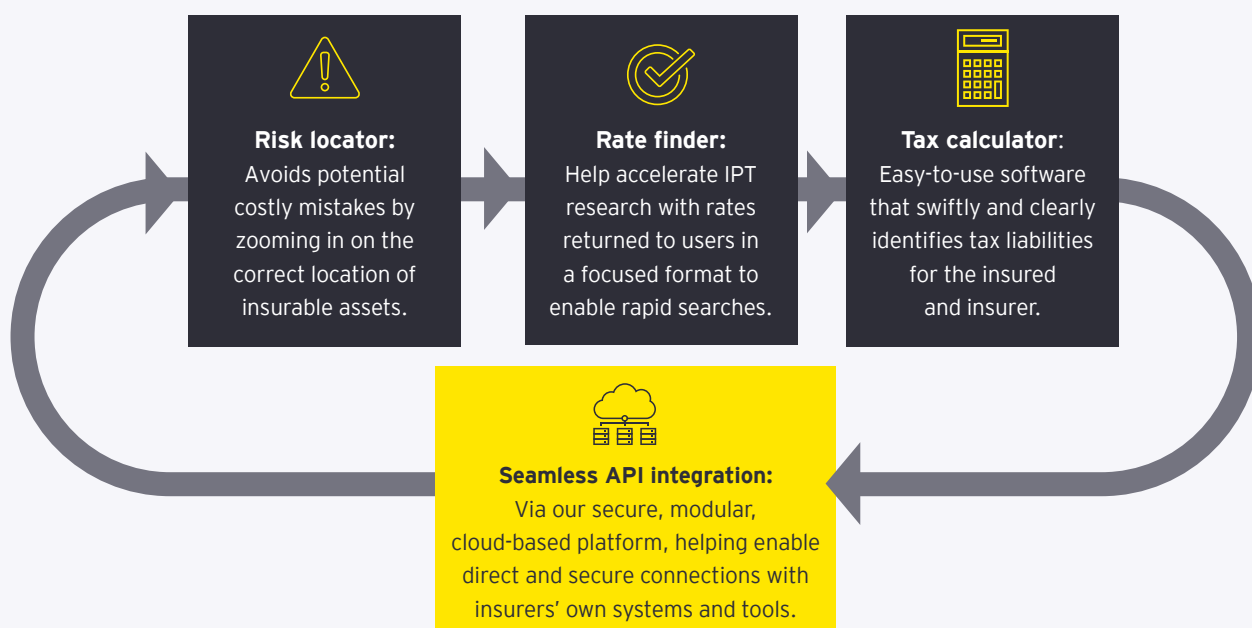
**Risk locator:**
Avoids potential costly mistakes by zooming in on the correct location of insurable assets.

**Rate finder:**
Help accelerate IPT research with rates returned to users in a focused format to enable rapid searches.

**Tax calculator**:
Easy-to-use software that swiftly and clearly identifies tax liabilities for the insured and insurer.

**Seamless API integration:**
Via our secure, modular, cloud-based platform, helping enable direct and secure connections with insurers' own systems and tools.